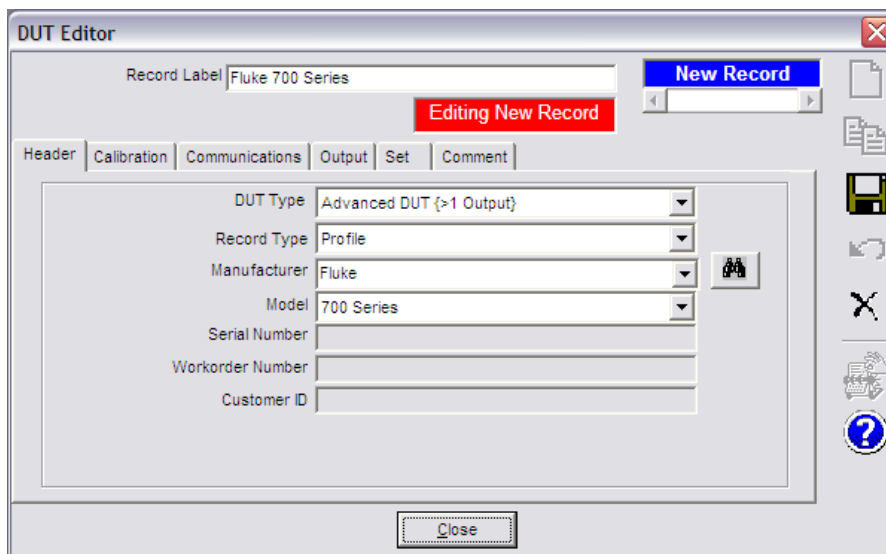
DUT Editor

Record Label Fluke 700 Series

New Record

Editing New Record

Header | Calibration | Communications | Output | Set | Comment

DUT Type Advanced DUT {>1 Output}

Record Type Profile

Manufacturer Fluke

Model 700 Series

Serial Number

Workorder Number

Customer ID

Close